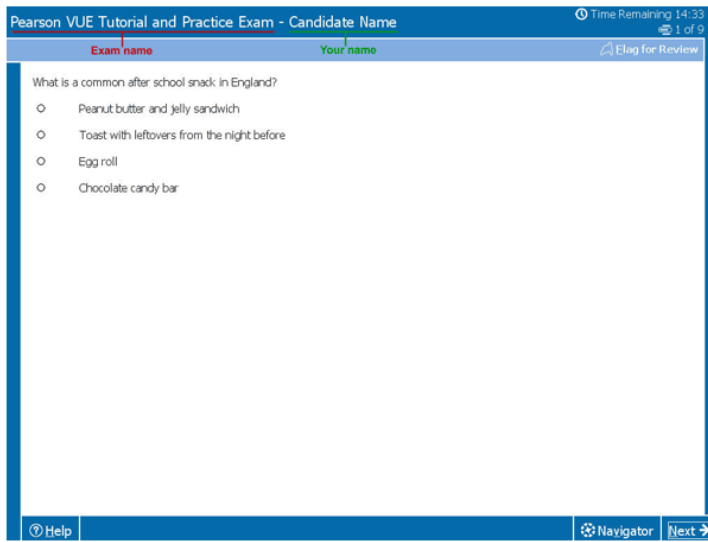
Pearson VUE Tutorial and Practice Exam - Candidate Name

Time Remaining 14:33

1 of 9

Exam name

Your name

Flag for Review

What is a common after school snack in England?

Peanut butter and jelly sandwich

Toast with leftovers from the night before

Egg roll

Chocolate candy bar

Help

Navigator

Next